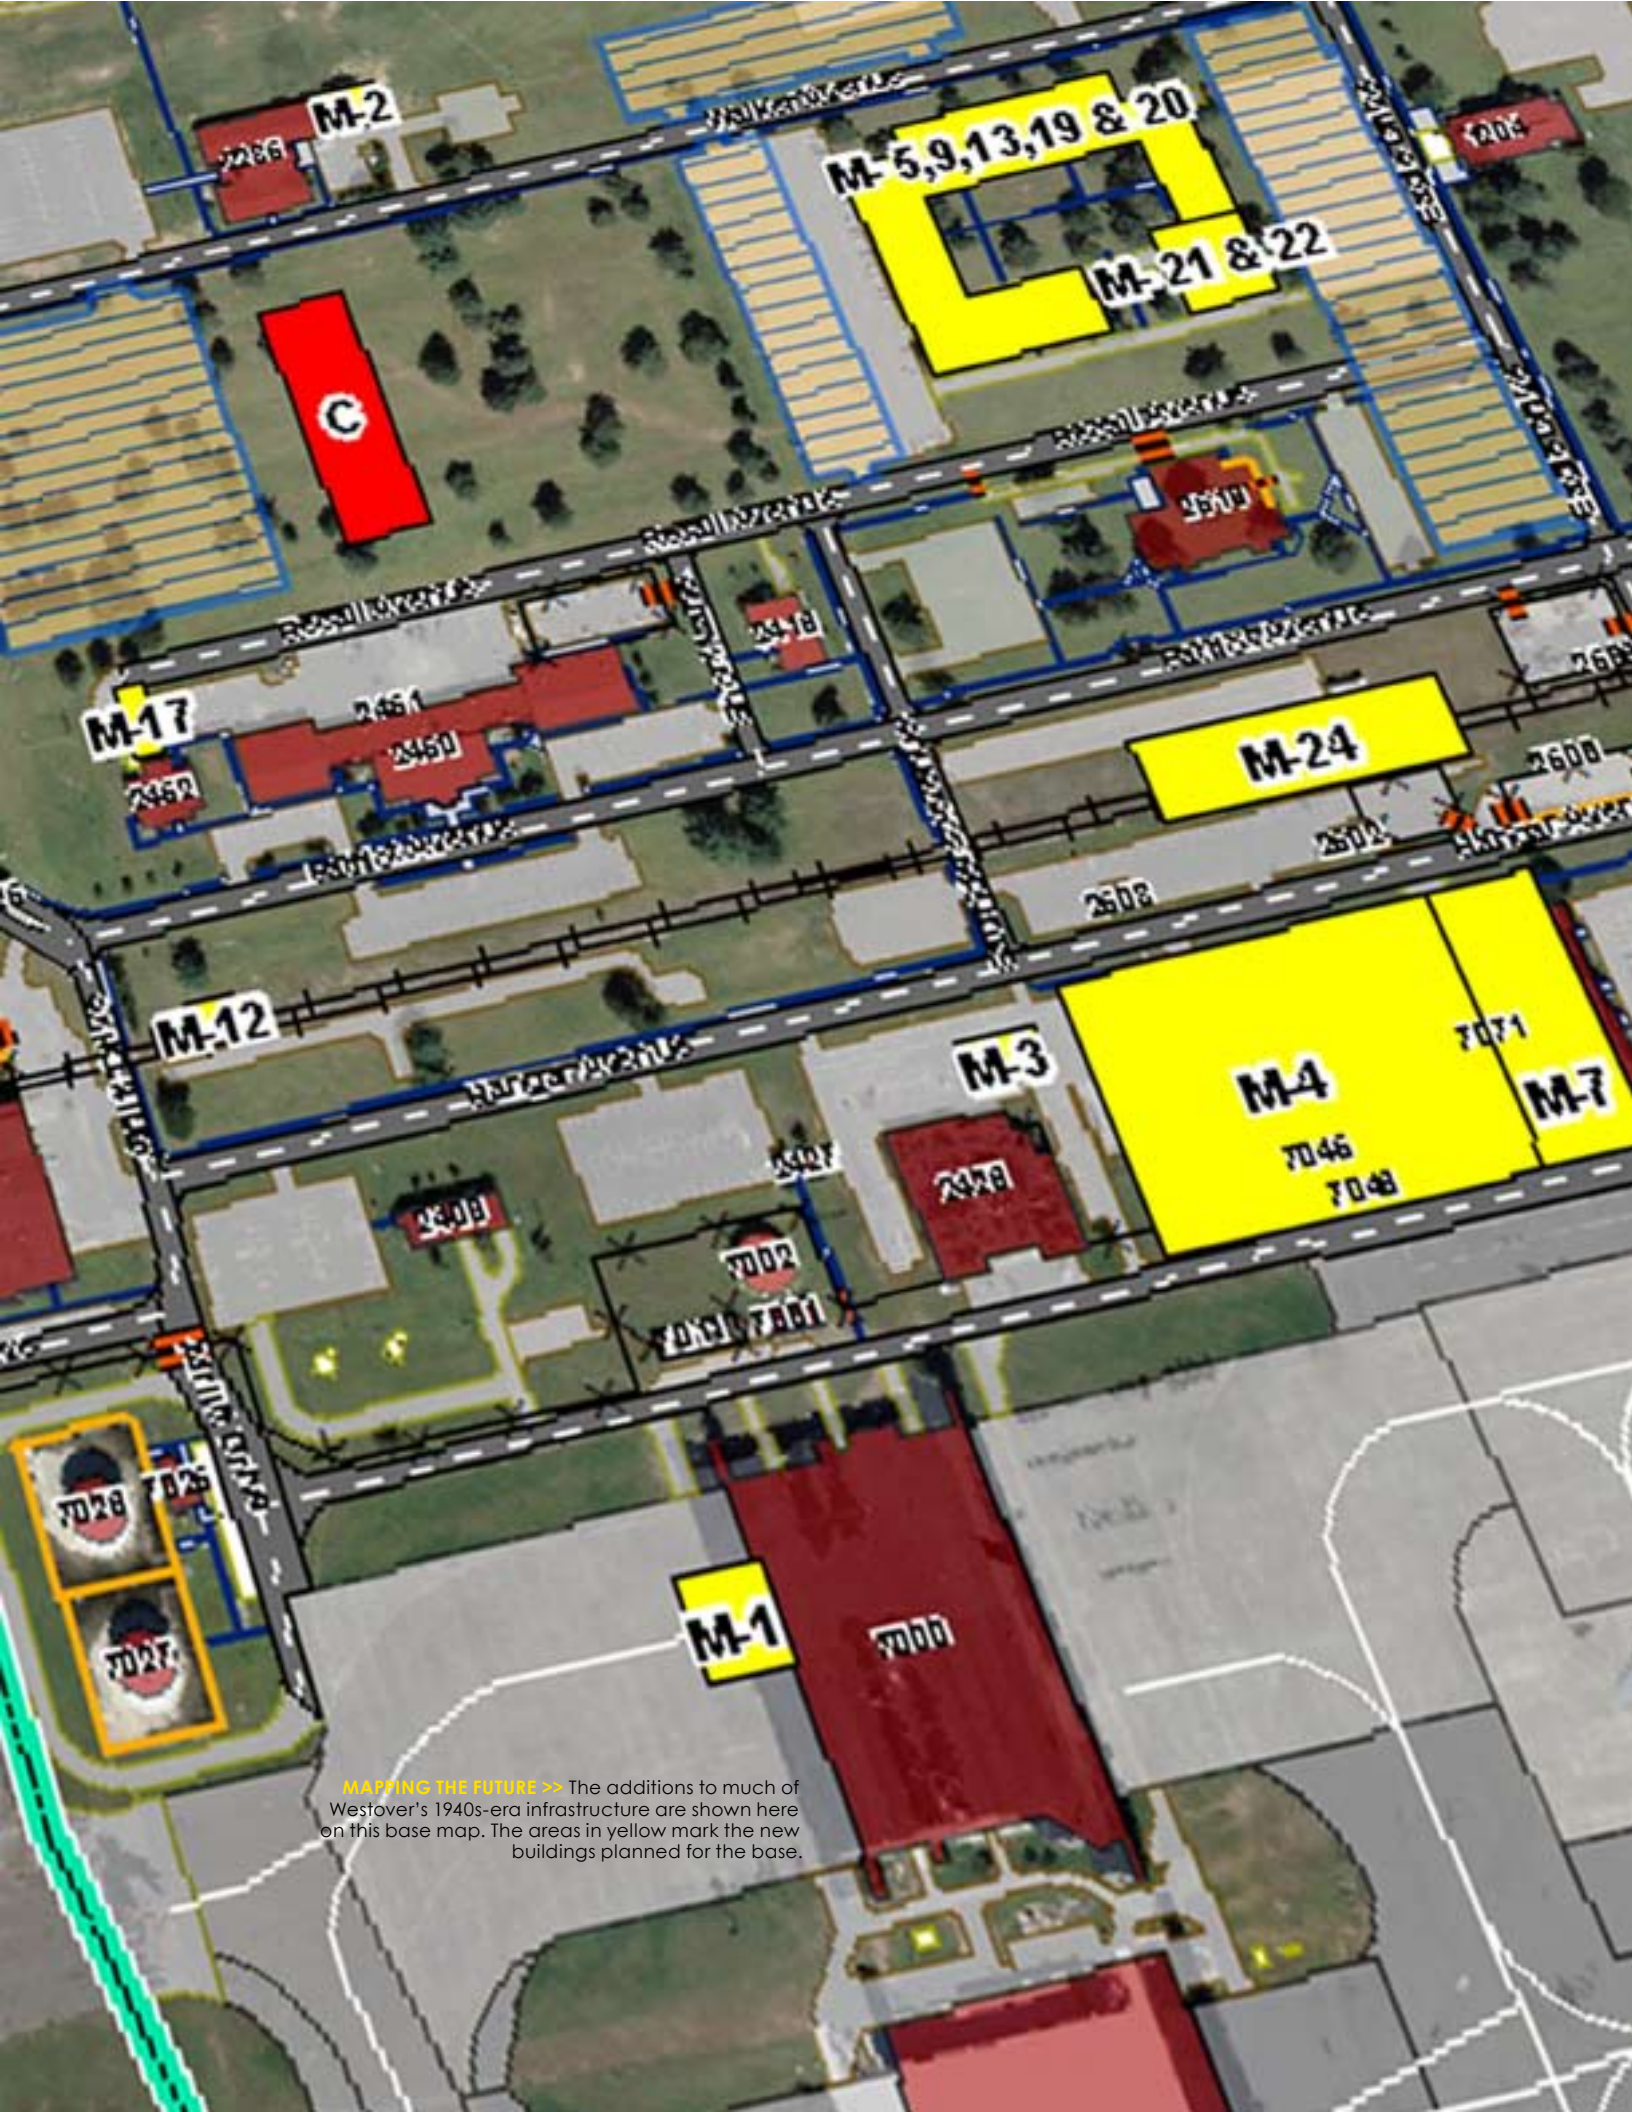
M-2

2236

M-5,9,13,19 & 20

1204

M-21 & 22

C

2509

2418

M-17

2461

2460

2462

M-24

2600

2602

2608

M-12

M-3

7071

M-4

M-7

7046

7048

2427

2428

2408

7002

7001

7028

7026

7027

M-1

7000

MAPPING THE FUTURE >> The additions to much of Westover's 1940s-era infrastructure are shown here on this base map. The areas in yellow mark the new buildings planned for the base.